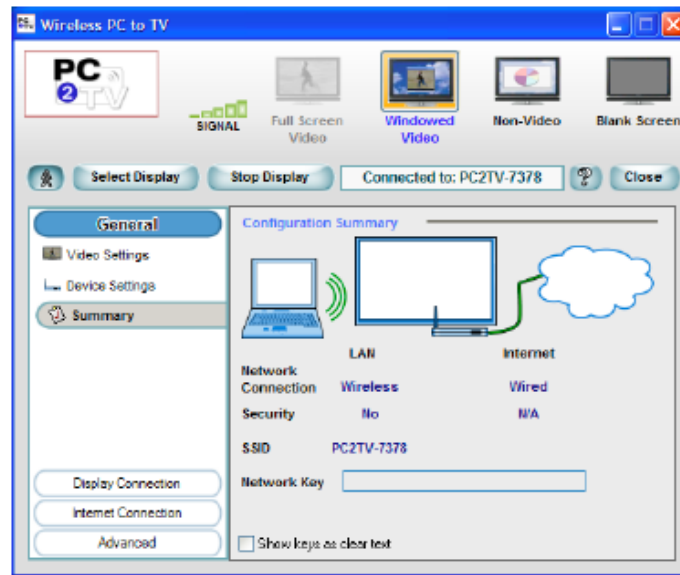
Wireless PC to TV

PC 2 TV

SIGNAL

Full Screen Video

Windowed Video

Non-Video

Blank Screen

Select Display

Stop Display

Connected to: PC2TV-7378

Close

General

Video Settings

Device Settings

Summary

Display Connection

Internet Connection

Advanced

Configuration Summary

LAN

Internet

Network Connection

Wireless

Wired

Security

No

N/A

SSID

PC2TV-7378

Network Key

Show keys as clear text